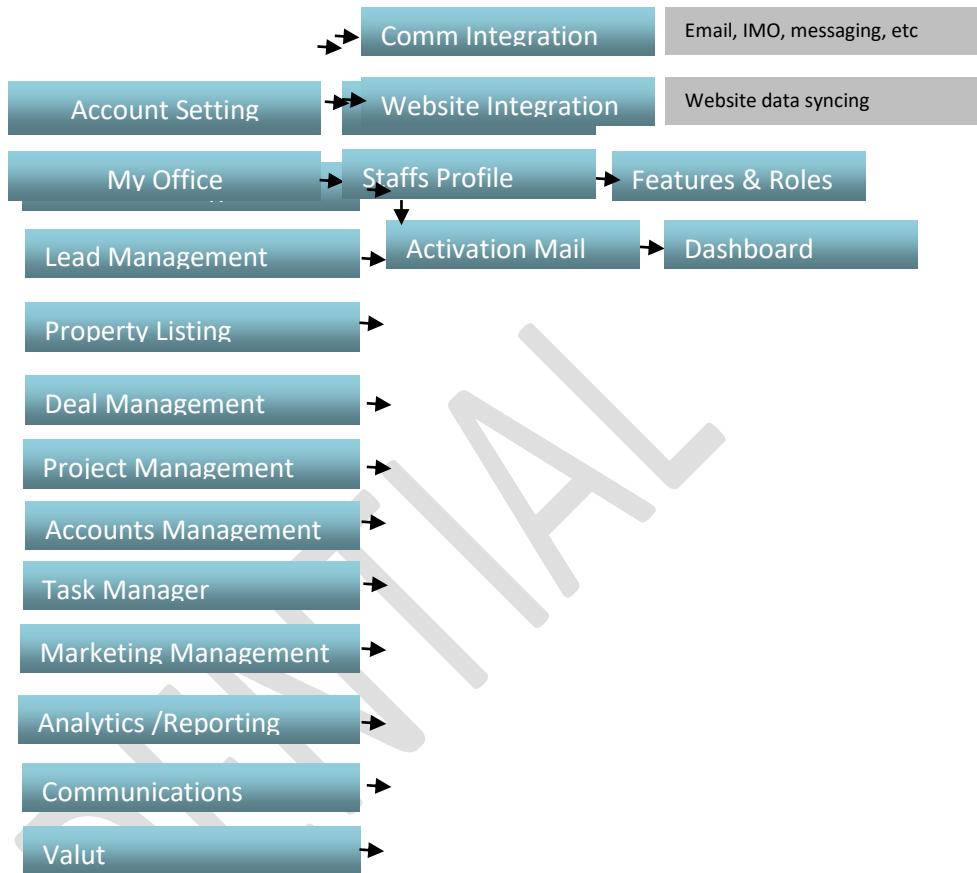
Comm Integration

Email, IMO, messaging, etc

Account Setting

Website Integration

Website data syncing

My Office

Staffs Profile

Features & Roles

Lead Management

Activation Mail

Dashboard

Property Listing

Deal Management

Project Management

Accounts Management

Task Manager

Marketing Management

Analytics /Reporting

Communications

Valut

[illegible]NTIAL